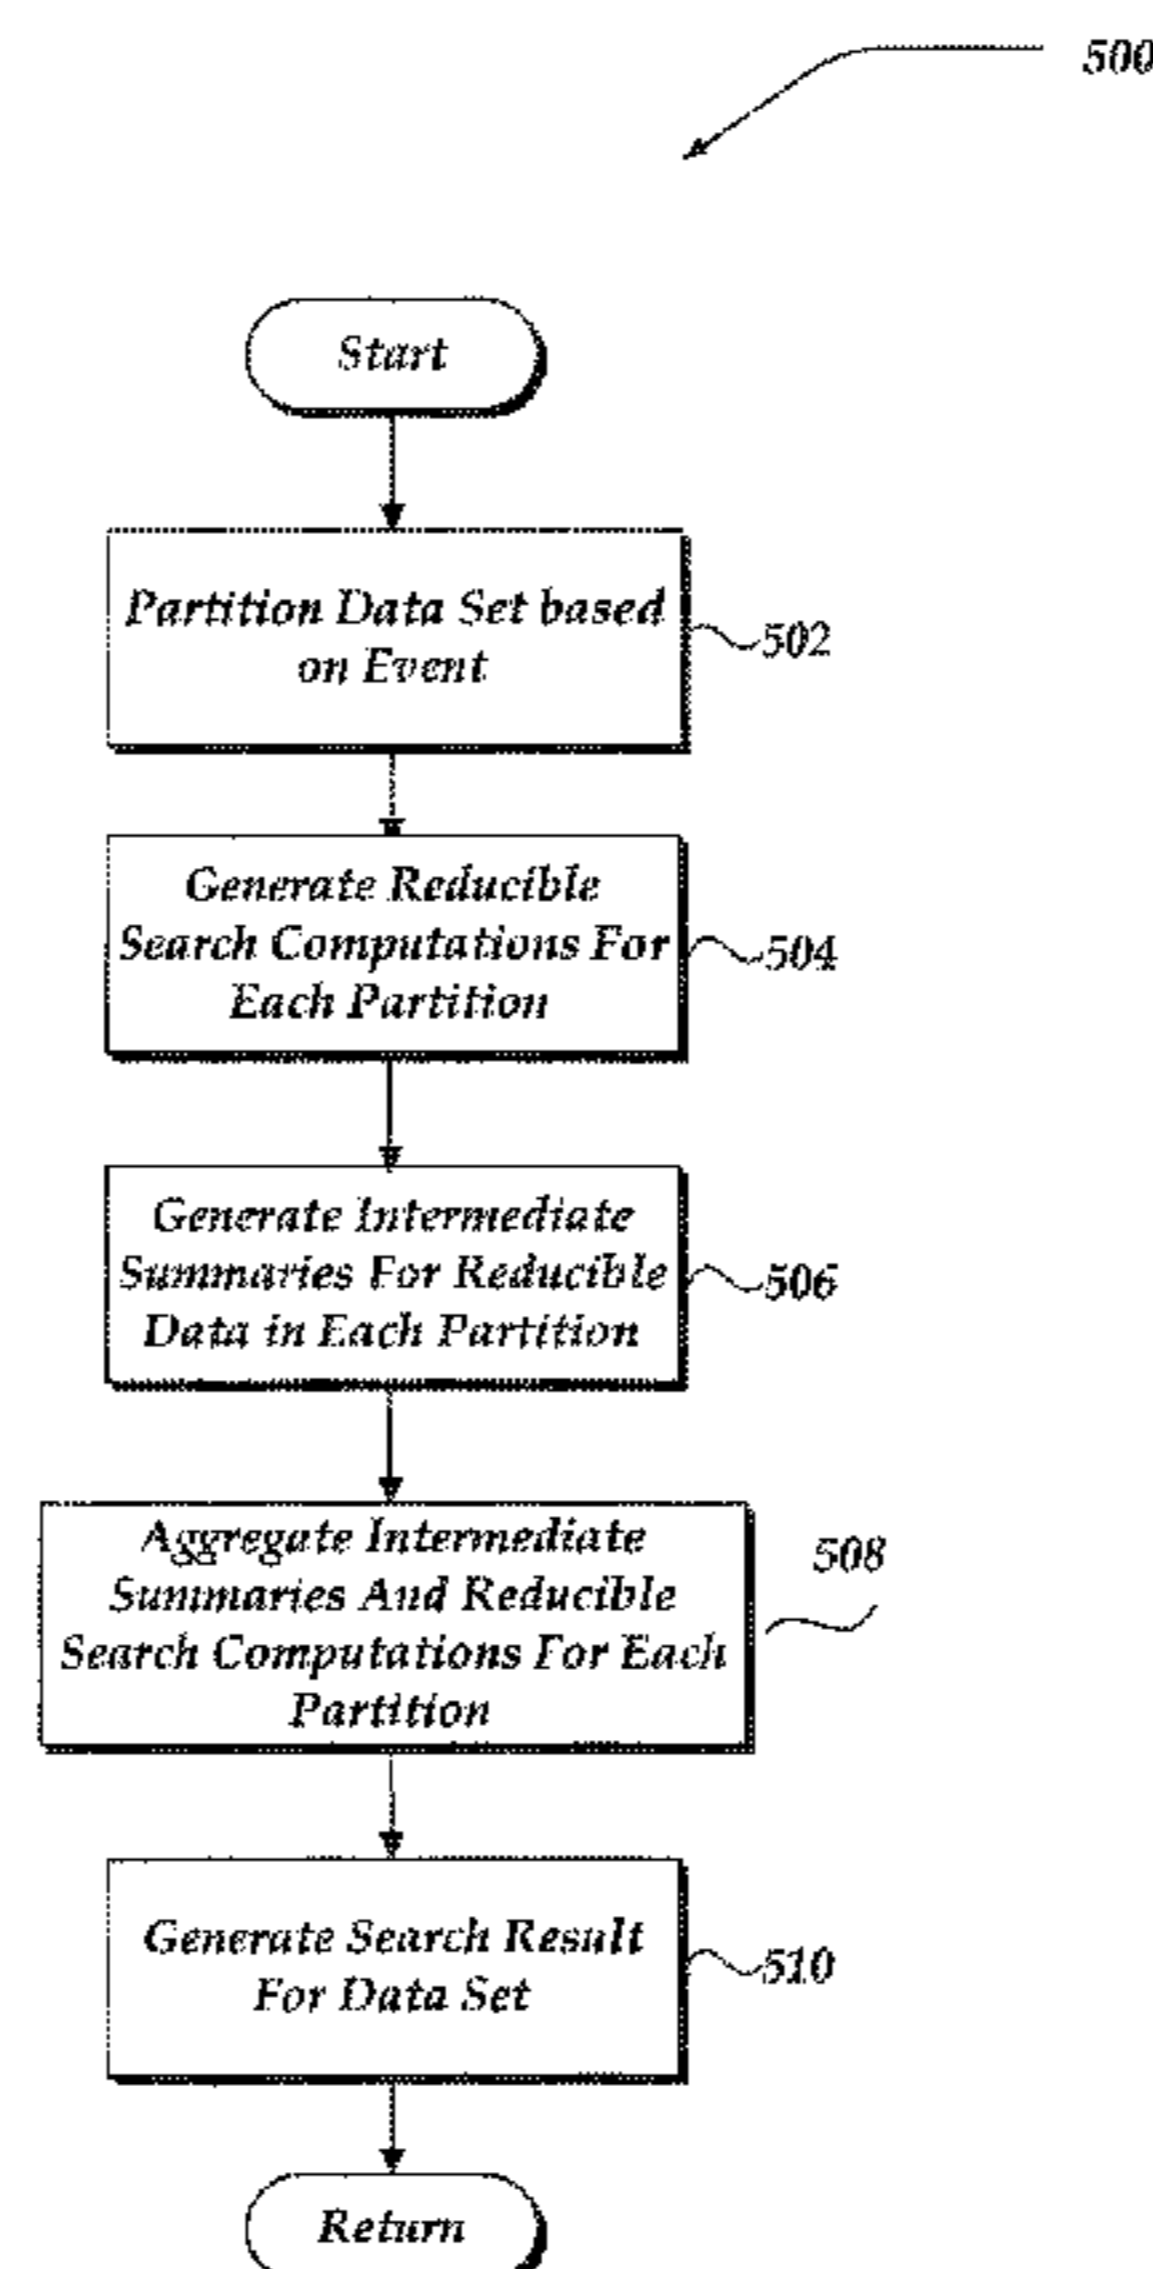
500

Start

Partition Data Set based on Event

502

Generate Reducible Search Computations For Each Partition

504

Generate Intermediate Summaries For Reducible Data in Each Partition

506

Aggregate Intermediate Summaries And Reducible Search Computations For Each Partition

508

Generate Search Result For Data Set

510

Return